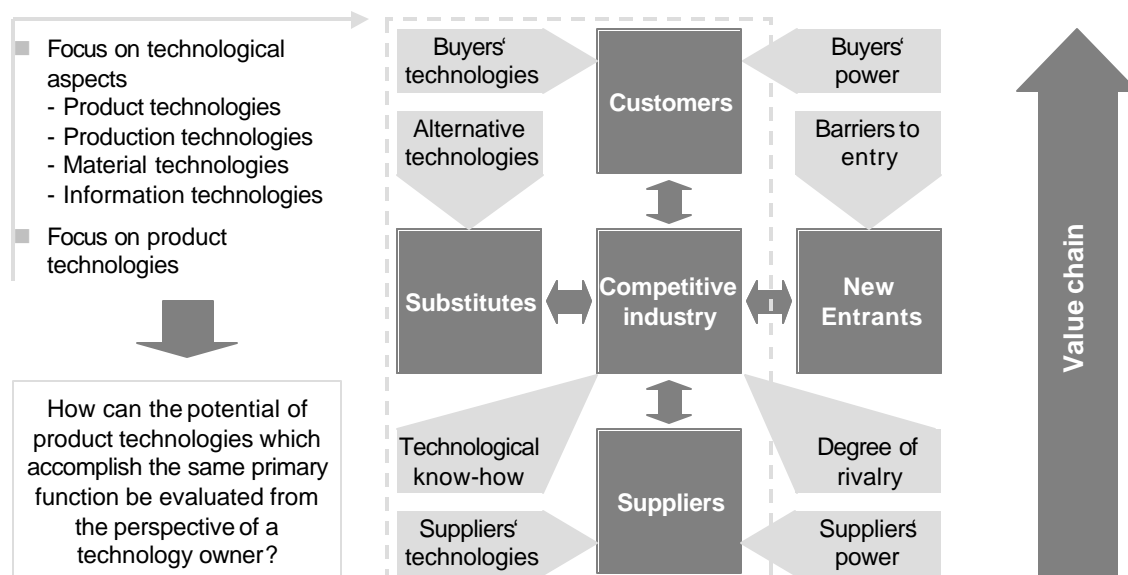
Focus on technological aspects
- Product technologies
- Production technologies
- Material technologies
- Information technologies

Focus on product technologies

How can the potential of product technologies which accomplish the same primary function be evaluated from the perspective of a technology owner?

Buyers' technologies

Customers

Buyers' power

Alternative technologies

Barriers to entry

Substitutes

Competitive industry

New Entrants

Technological know-how

Degree of rivalry

Suppliers

Suppliers' technologies

Suppliers' power

Value chain